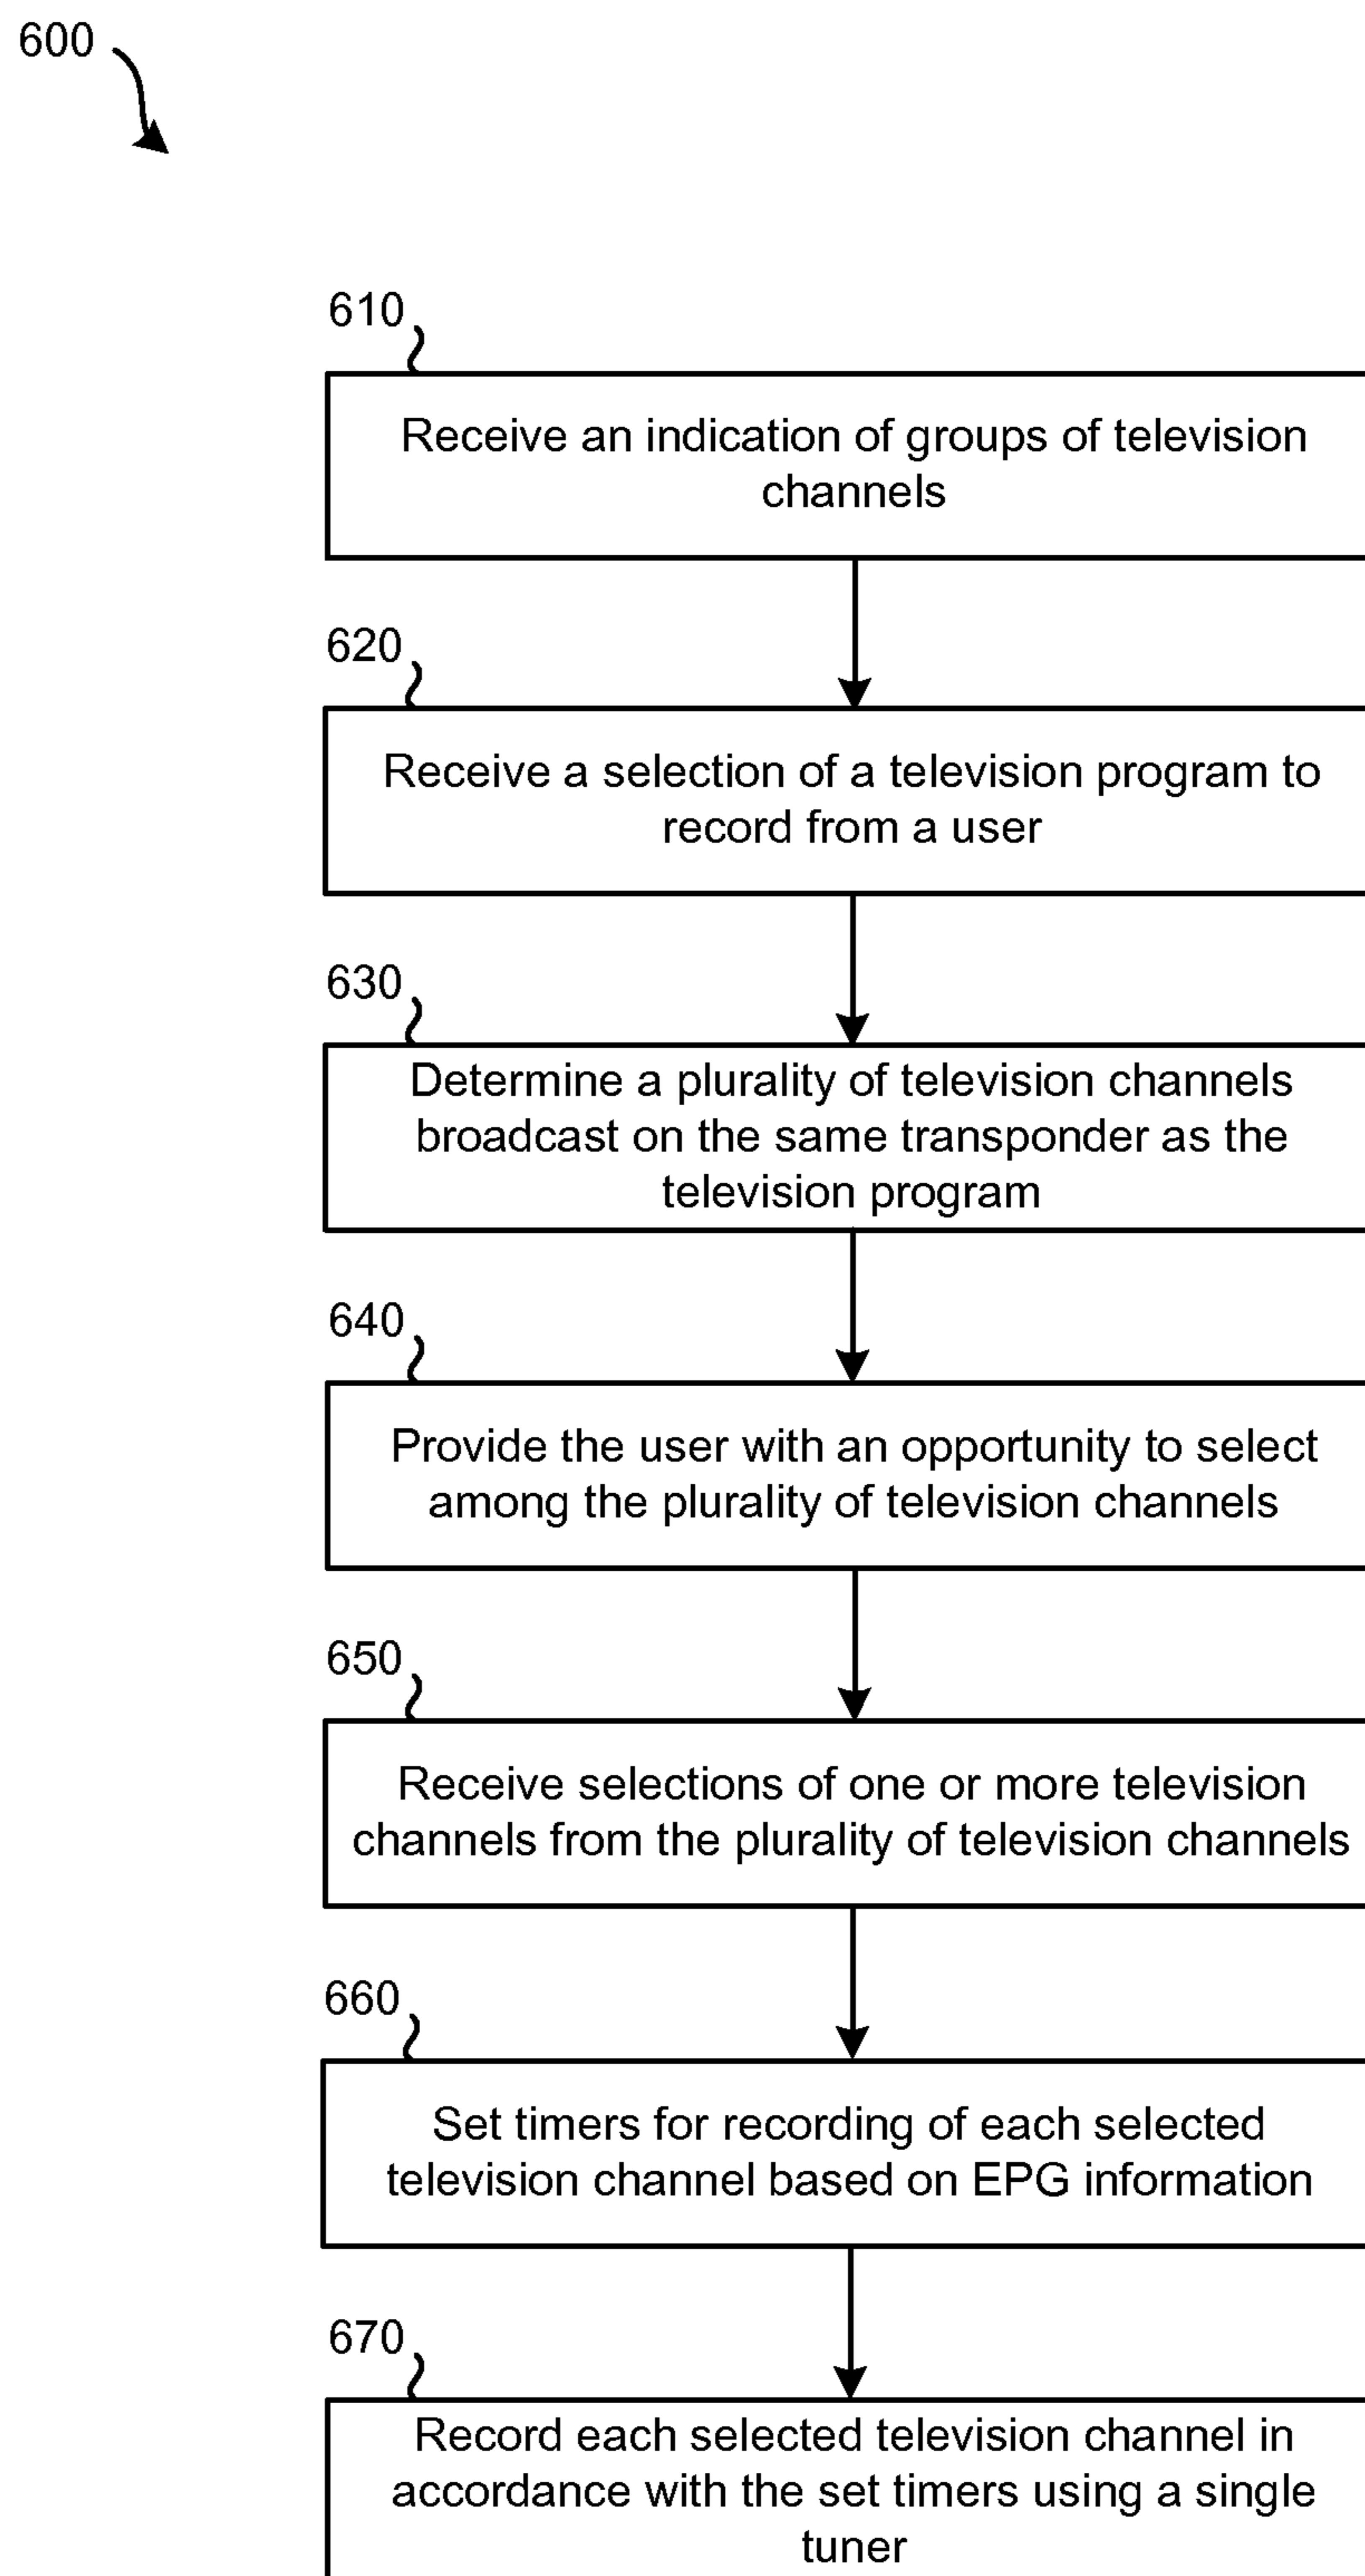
600

610

Receive an indication of groups of television channels

620

Receive a selection of a television program to record from a user

630

Determine a plurality of television channels broadcast on the same transponder as the television program

640

Provide the user with an opportunity to select among the plurality of television channels

650

Receive selections of one or more television channels from the plurality of television channels

660

Set timers for recording of each selected television channel based on EPG information

670

Record each selected television channel in accordance with the set timers using a single tuner